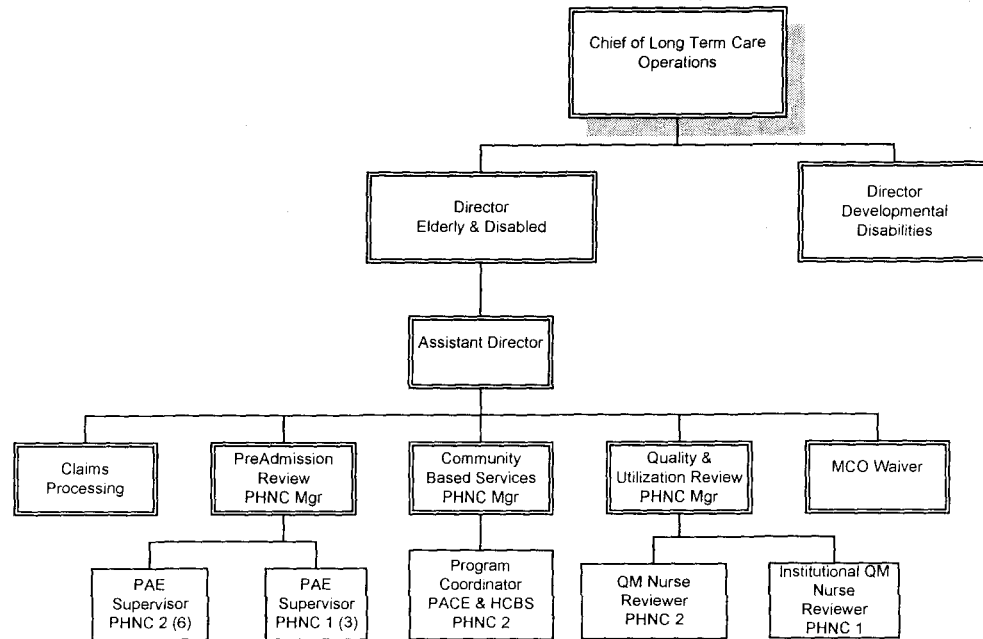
Chief of Long Term Care Operations

Director
Elderly & Disabled

Director
Developmental
Disabilities

Assistant Director

Claims
Processing

PreAdmission
Review
PHNC Mgr

Community
Based Services
PHNC Mgr

Quality &
Utilization Review
PHNC Mgr

MCO Waiver

PAE
Supervisor
PHNC 2 (6)

PAE
Supervisor
PHNC 1 (3)

Program
Coordinator
PACE & HCBS
PHNC 2

QM Nurse
Reviewer
PHNC 2

Institutional QM
Nurse
Reviewer
PHNC 1